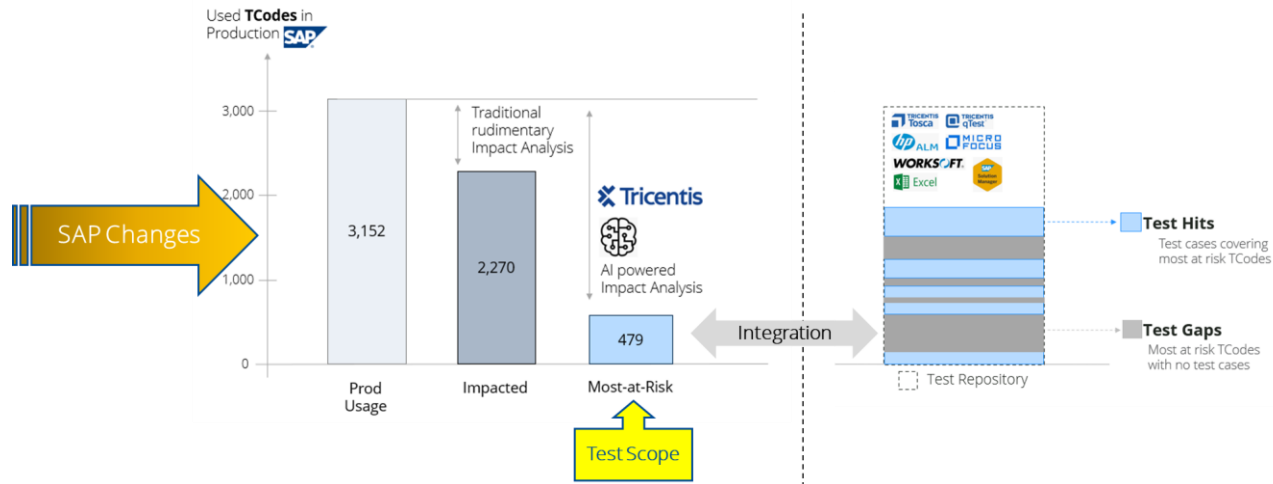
Used TCodes in Production SAP

3,000
2,000
1,000
0

SAP Changes

3,152

Traditional rudimentary Impact Analysis

2,270

Tricentis

AI powered Impact Analysis

479

Prod Usage

Impacted

Most-at-Risk

Test Scope

Integration

TRICENTIS Tosca
TRICENTIS qTest
hp ALM
MICRO FOCUS
WORKSOFT
Excel
SAP Solution Manager

Test Hits
Test cases covering most at risk TCodes

Test Gaps
Most at risk TCodes with no test cases

Test Repository